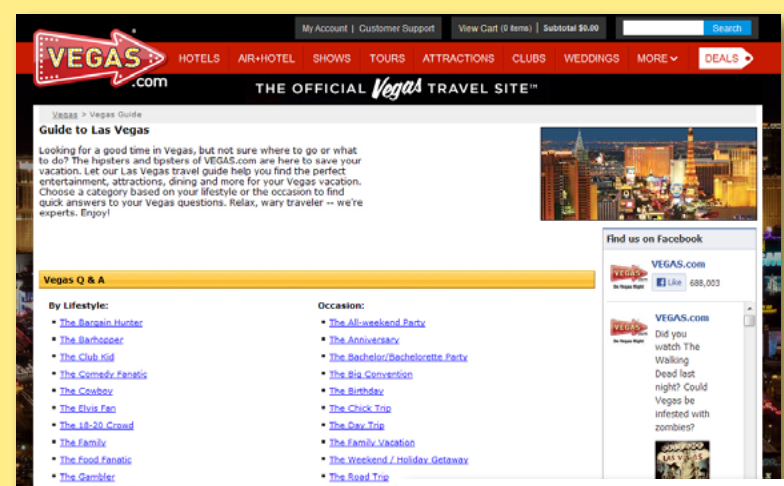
My Account | Customer Support

View Cart (0 items) | Subtotal $0.00

Search

VEGAS.com

HOTELS AIR+HOTEL SHOWS TOURS ATTRACTIONS CLUBS WEDDINGS MORE DEALS

THE OFFICIAL Vegas TRAVEL SITE™

Vegas > Vegas Guide

Guide to Las Vegas

Looking for a good time in Vegas, but not sure where to go or what to do? The hipsters and tipsters of VEGAS.com are here to save your vacation. Let our Las Vegas travel guide help you find the perfect entertainment, attractions, dining and more for your Vegas vacation. Choose a category based on your lifestyle or the occasion to find quick answers to your Vegas questions. Relax, wary traveler -- we're experts. Enjoy!

Find us on Facebook

VEGAS.com

Like 688,003

VEGAS.com

Did you watch The Walking Dead last night? Could Vegas be infested with zombies?

Vegas Q & A

By Lifestyle:

- The Bargain Hunter
- The Barhopper
- The Club Kid
- The Comedy Fanatic
- The Cowboy
- The Elvis Fan
- The 18-20 Crowd
- The Family
- The Food Fanatic
- The Gambler

Occasion:

- The All-weekend Party
- The Anniversary
- The Bachelor/Bachelorette Party
- The Big Convention
- The Birthday
- The Chick Trip
- The Day Trip
- The Family Vacation
- The Weekend / Holiday Getaway
- The Road Trip